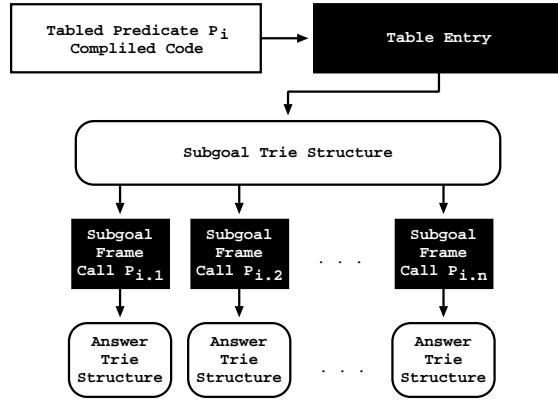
Tabled Predicate $P_i$ Compiled Code

Table Entry

Subgoal Trie Structure

Subgoal Frame Call $P_{i.1}$

Subgoal Frame Call $P_{i.2}$

. . .

Subgoal Frame Call $P_{i.n}$

Answer Trie Structure

Answer Trie Structure

. . .

Answer Trie Structure